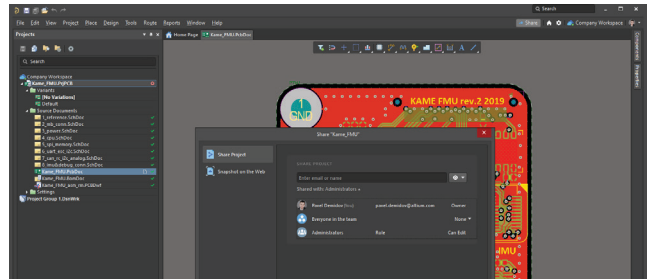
File Edit View Project Place Design Tools Route Reports Window Help

Search

Share

Company Workspace

Projects

Search

Company Workspace

Kame_FMU.PrjPCB

Variants

[No Variations]

Default

Source Documents

1_reference.SchDoc

2_stb_conn.SchDoc

3_power.SchDoc

4_cpu.SchDoc

5_spi_memory.SchDoc

6_uart_esc_i2c.SchDoc

7_can_rc_Sb_analog.SchDoc

8_imudebug_conn.SchDoc

Kame_FMU.PcbDoc

Kame_FMU.BomDoc

Kame_FMU_sim_m.PCBDwf

Settings

Project Group 1.DsnWrk

Home Page

Kame_FMU.PcbDoc

Components

Properties

KAME FMU rev.2 2019

1

GND

Share "Kame_FMU"

Share Project

Snapshot on the Web

SHARE PROJECT

Enter email or name

Shared with Administrators

Pavel Demidov (You)

pavel.demidov@altium.com

Owner

Everyone in the team

None

Administrators

Role

Can Edit

FMU